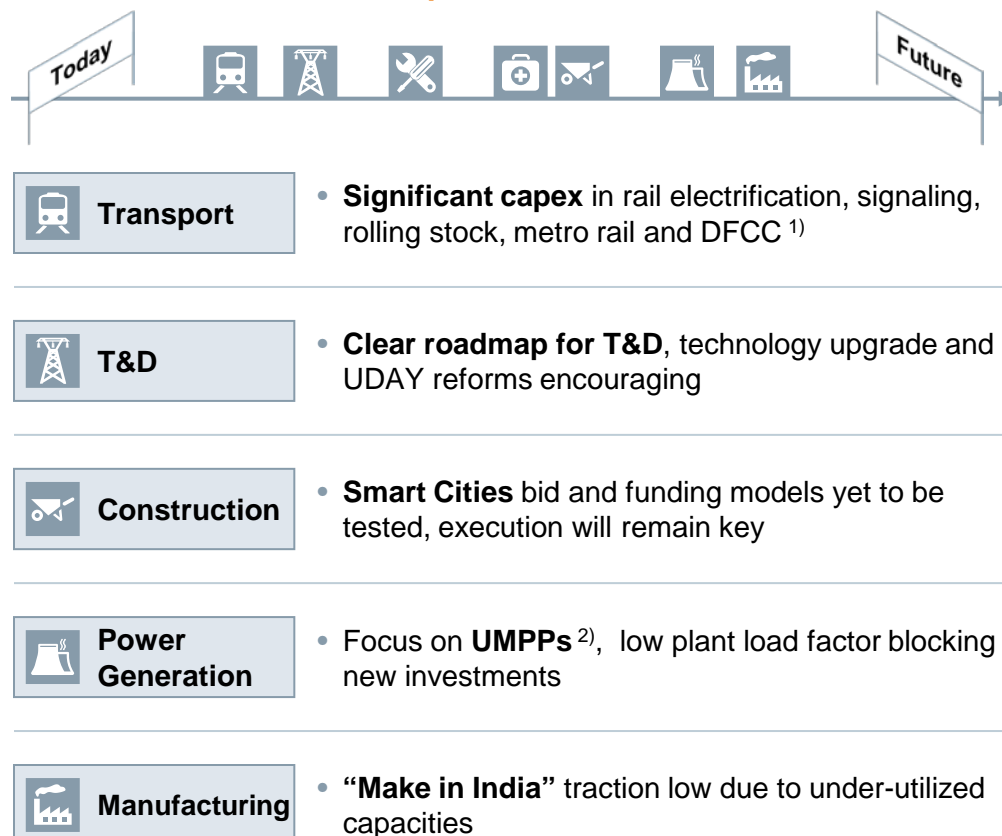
Today

Future

Transport

• **Significant capex** in rail electrification, signaling, rolling stock, metro rail and DFCC $^{1)}$

T&D

• **Clear roadmap for T&D**, technology upgrade and UDAY reforms encouraging

Construction

• **Smart Cities** bid and funding models yet to be tested, execution will remain key

Power Generation

• Focus on **UMPPs** $^{2)}$, low plant load factor blocking new investments

Manufacturing

• **"Make in India"** traction low due to under-utilized capacities